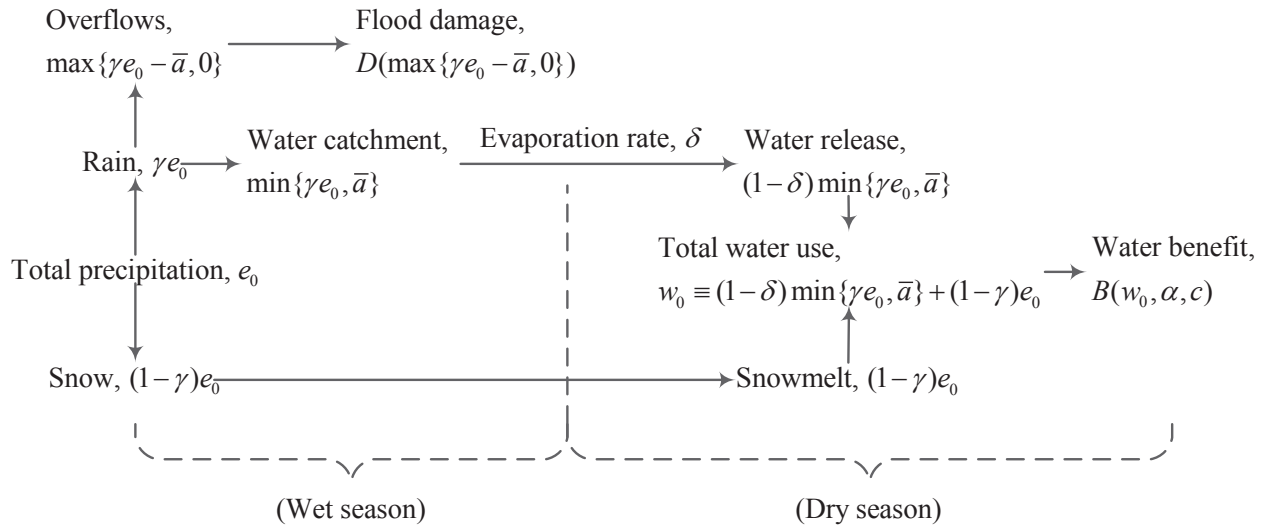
Overflows, $\max\{\gamma e_0 - \overline{a}, 0\}$

Flood damage, $D(\max\{\gamma e_0 - \overline{a}, 0\})$

Rain, $\gamma e_0$

Water catchment, $\min\{\gamma e_0, \overline{a}\}$

Evaporation rate, $\delta$

Water release, $(1-\delta)\min\{\gamma e_0, \overline{a}\}$

Total precipitation, $e_0$

Total water use, $w_0 \equiv (1-\delta)\min\{\gamma e_0, \overline{a}\} + (1-\gamma)e_0$

Water benefit, $B(w_0, \alpha, c)$

Snow, $(1-\gamma)e_0$

Snowmelt, $(1-\gamma)e_0$

(Wet season)

(Dry season)